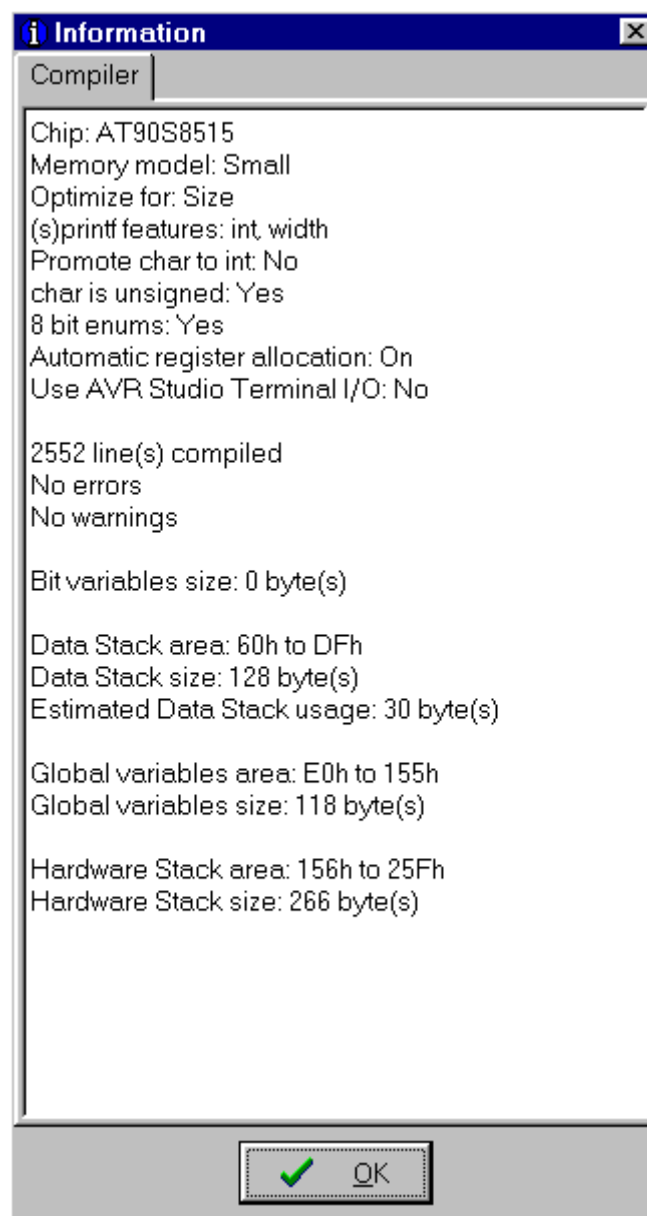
i Information

Compiler

Chip: AT90S8515
Memory model: Small
Optimize for: Size
(s)printf features: int, width
Promote char to int: No
char is unsigned: Yes
8 bit enums: Yes
Automatic register allocation: On
Use AVR Studio Terminal I/O: No

2552 line(s) compiled
No errors
No warnings

Bit variables size: 0 byte(s)

Data Stack area: 60h to DFh
Data Stack size: 128 byte(s)
Estimated Data Stack usage: 30 byte(s)

Global variables area: E0h to 155h
Global variables size: 118 byte(s)

Hardware Stack area: 156h to 25Fh
Hardware Stack size: 266 byte(s)

OK